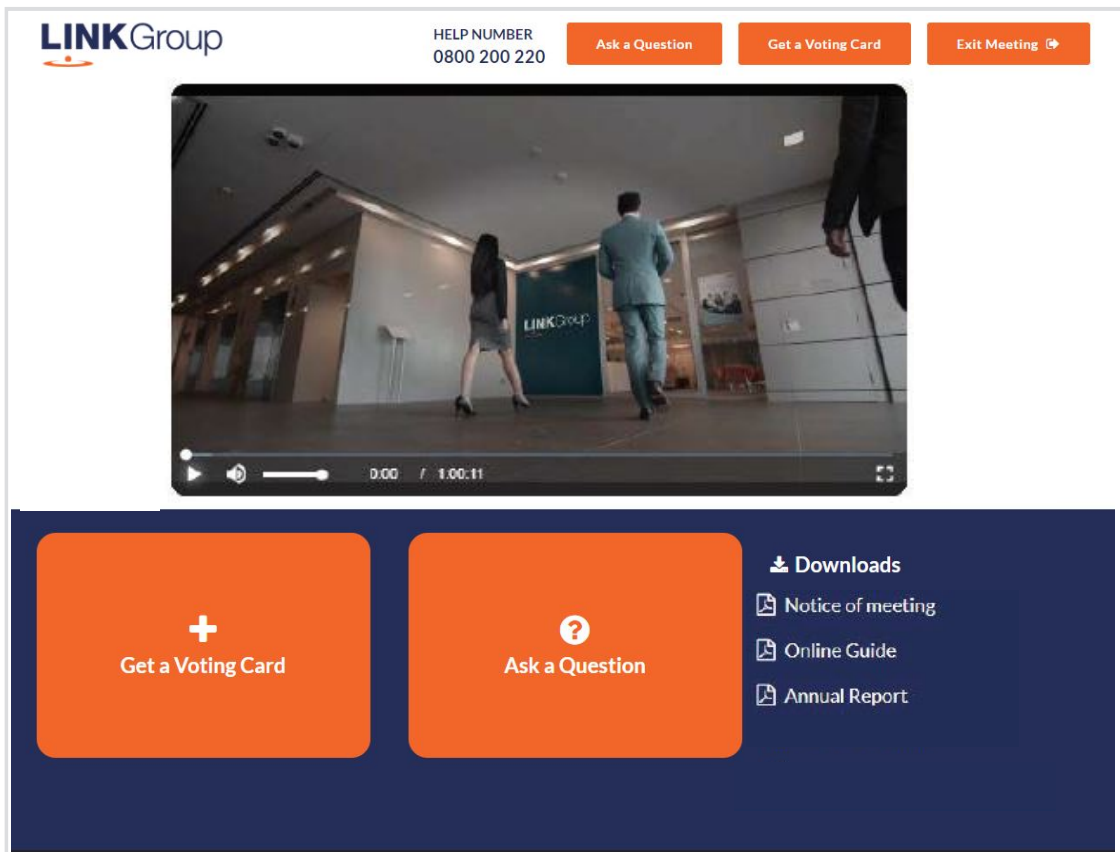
LINKGroup

HELP NUMBER
0800 200 220

Ask a Question

Get a Voting Card

Exit Meeting

LINKGroup

0:00 / 1:00:11

Get a Voting Card

Ask a Question

Downloads

Notice of meeting

Online Guide

Annual Report